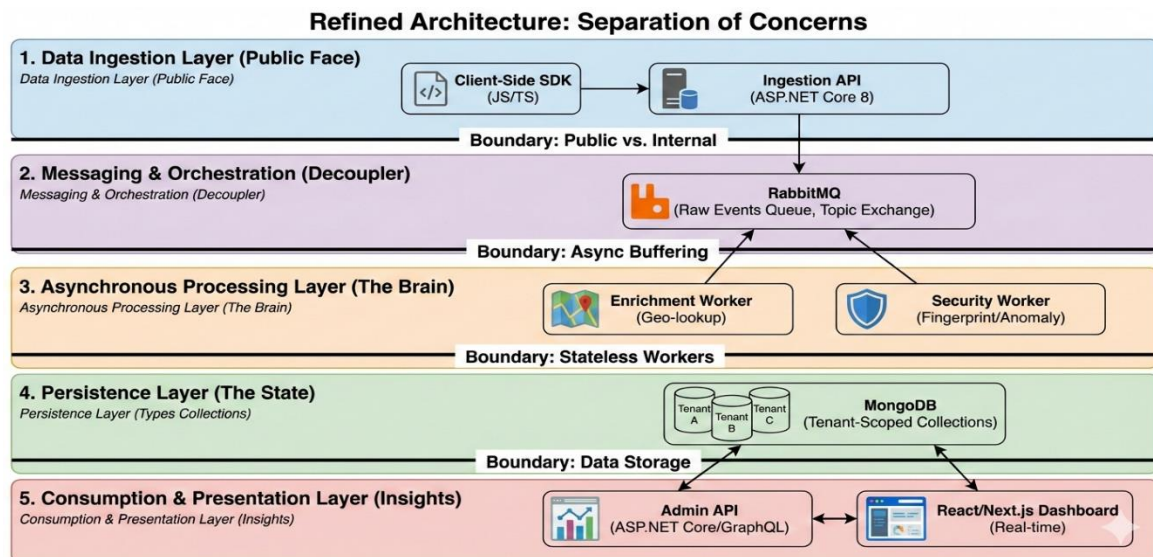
Refined Architecture: Separation of Concerns

1. Data Ingestion Layer (Public Face)
Data Ingestion Layer (Public Face)

Client-Side SDK
(JS/TS)

Ingestion API
(ASP.NET Core 8)

Boundary: Public vs. Internal

2. Messaging & Orchestration (Decoupler)
Messaging & Orchestration (Decoupler)

RabbitMQ
(Raw Events Queue, Topic Exchange)

Boundary: Async Buffering

3. Asynchronous Processing Layer (The Brain)
Asynchronous Processing Layer (The Brain)

Enrichment Worker
(Geo-lookup)

Security Worker
(Fingerprint/Anomaly)

Boundary: Stateless Workers

4. Persistence Layer (The State)
Persistence Layer (Types Collections)

Tenant A
Tenant B
Tenant C

MongoDB
(Tenant-Scoped Collections)

Boundary: Data Storage

5. Consumption & Presentation Layer (Insights)
Consumption & Presentation Layer (Insights)

Admin API
(ASP.NET Core/GraphQL)

React/Next.js Dashboard
(Real-time)